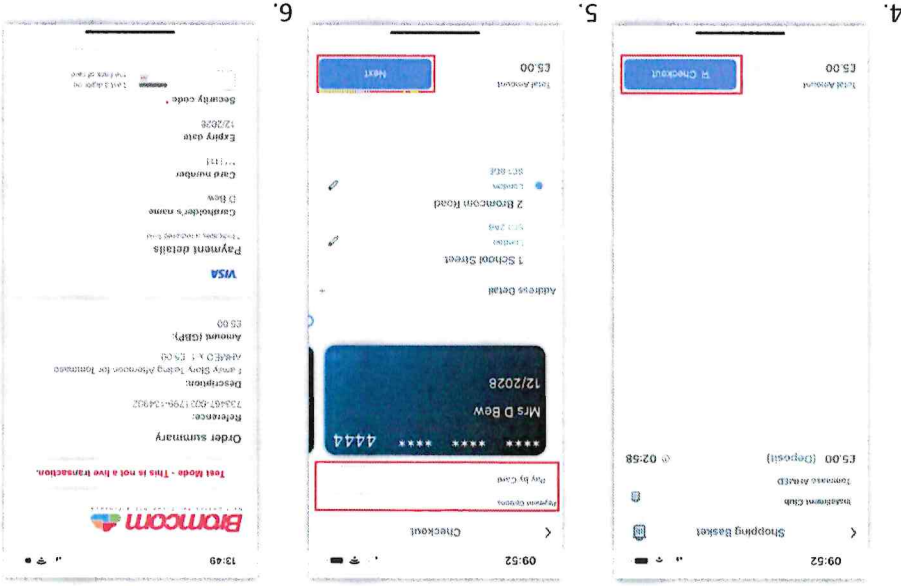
4.

09:52

Shopping Basket

Installment Club

Tomasso AHAED

£5.00 (Deposit) 02:58

Total Amount

£5.00

Checkout

5.

09:52

Checkout

Payment Options

Pay by Card

**** **** **** 4444

Mrs D Bew

12/2028

Address Detail

1 School Street

London

SC1 2AB

2 Bromcom Road

London

SC1 BDE

Total Amount

£5.00

Next

6.

13:49

Bromcom

Test Mode - This is not a live transaction.

Order summary

Reference:

733467-001129-134922

Description:

Family Story Telling Afternoon for Tomasso AHAED x 1 £5.00

Amount (GBP):

£5.00

VISA

Payment details

Cardholder's name

D Bew

Card number

••• 1111

Expiry date

12/2028

Security code *

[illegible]